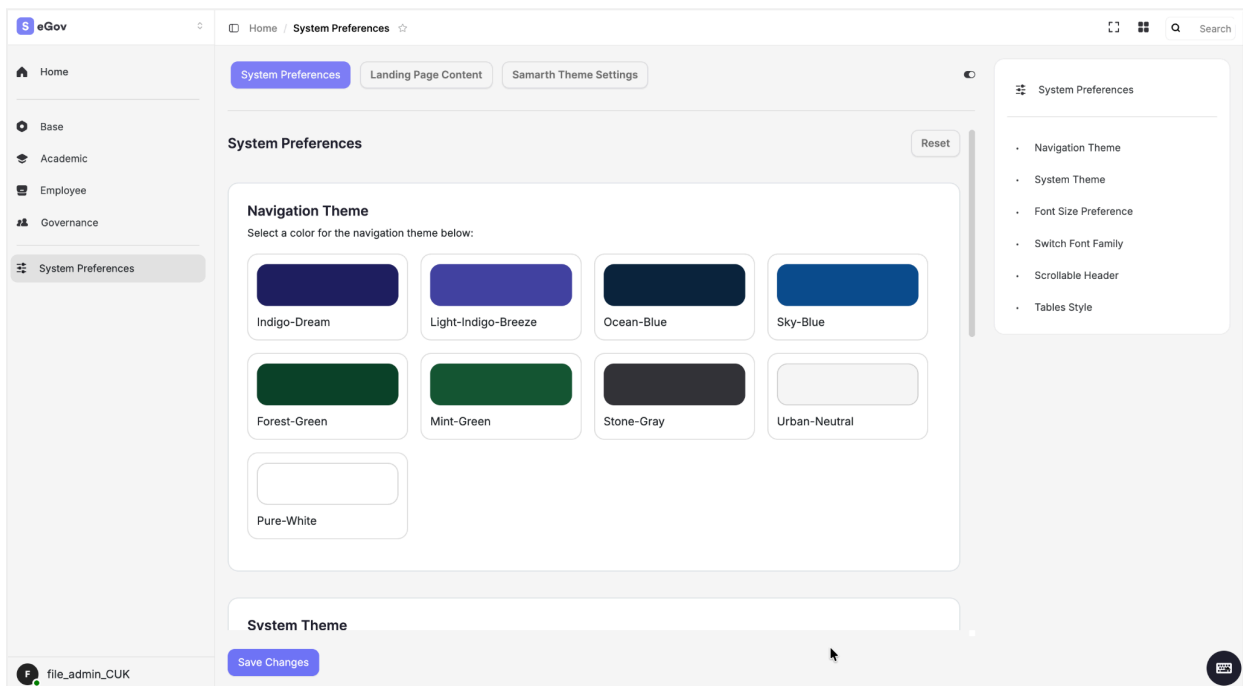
S eGov

Home

Base
Academic
Employee
Governance

System Preferences

F file_admin_CUK

Home / System Preferences ☆

Search

System Preferences | Landing Page Content | Samarth Theme Settings

System Preferences

Reset

Navigation Theme

Select a color for the navigation theme below:

Indigo-Dream
Light-Indigo-Breeze
Ocean-Blue
Sky-Blue
Forest-Green
Mint-Green
Stone-Gray
Urban-Neutral
Pure-White

System Theme

Save Changes

System Preferences

Navigation Theme
System Theme
Font Size Preference
Switch Font Family
Scrollable Header
Tables Style